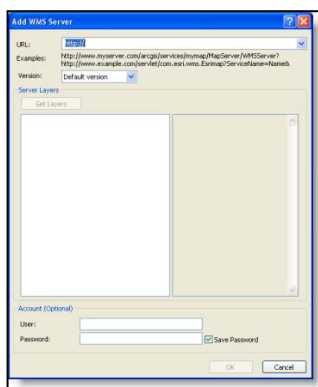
Add WMS Server

URL: http://

Examples: http://www.myserver.com/arcgis/services/mymap/MapServer/WMSServer?
http://www.example.com/servlet/com.esri.wms.Esrimap?ServiceName=Name&

Version: Default version

Server Layers

Get Layers

Account (Optional)

User:

Password:

Save Password

OK

Cancel